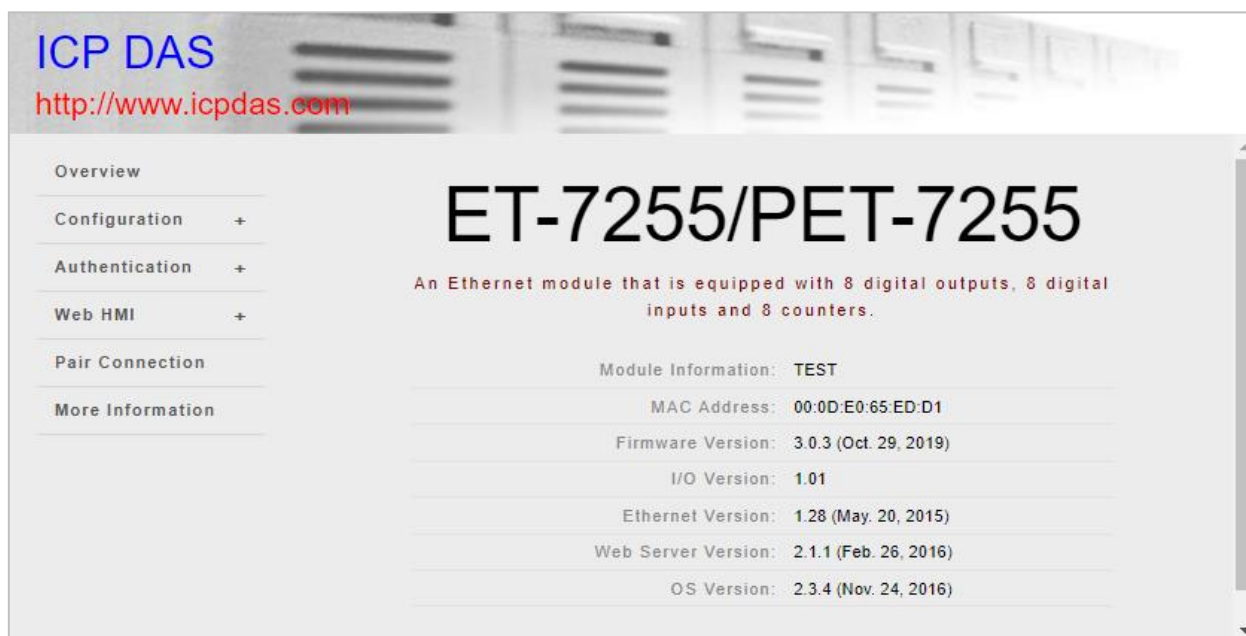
ICP DAS
http://www.icpdas.com

Overview
Configuration +
Authentication +
Web HMI +
Pair Connection
More Information

ET-7255/PET-7255

An Ethernet module that is equipped with 8 digital outputs, 8 digital inputs and 8 counters.

| | |
|---|---|
| Module Information: | TEST |
| MAC Address: | 00:0D:E0:65:ED:D1 |
| Firmware Version: | 3.0.3 (Oct. 29, 2019) |
| I/O Version: | 1.01 |
| Ethernet Version: | 1.28 (May. 20, 2015) |
| Web Server Version: | 2.1.1 (Feb. 26, 2016) |
| OS Version: | 2.3.4 (Nov. 24, 2016) |